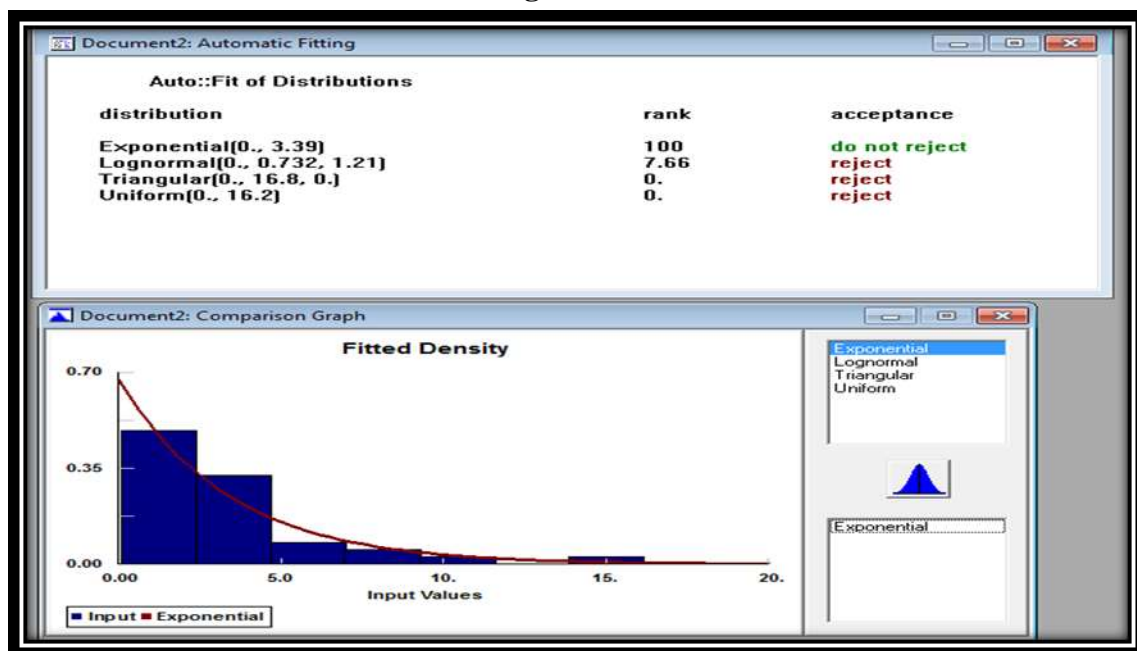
Document2: Automatic Fitting

Auto::Fit of Distributions

| distribution | rank | acceptance |
|---|---|---|
| Exponential(0., 3.39) | 100 | do not reject |
| Lognormal(0., 0.732, 1.21) | 7.66 | reject |
| Triangular(0., 16.8, 0.) | 0. | reject |
| Uniform(0., 16.2) | 0. | reject |

Document2: Comparison Graph

Fitted Density

0.70
0.35
0.00
0.00
5.0
10.
15.
20.
Input Values

Input Exponential

Exponential
Lognormal
Triangular
Uniform

Exponential